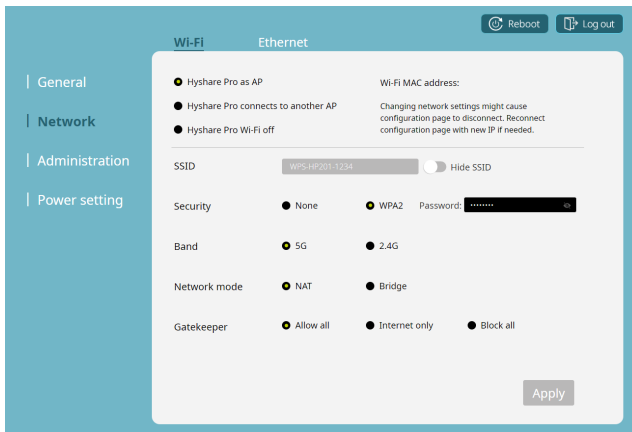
Reboot
Log out

Wi-Fi
Ethernet

General
Network
Administration
Power setting

Hyshare Pro as AP
Hyshare Pro connects to another AP
Hyshare Pro Wi-Fi off

Wi-Fi MAC address:

Changing network settings might cause configuration page to disconnect. Reconnect configuration page with new IP if needed.

SSID
WPS-HP201-1234
Hide SSID

Security
None
WPA2
Password: ••••••••

Band
5G
2.4G

Network mode
NAT
Bridge

Gatekeeper
Allow all
Internet only
Block all

Apply